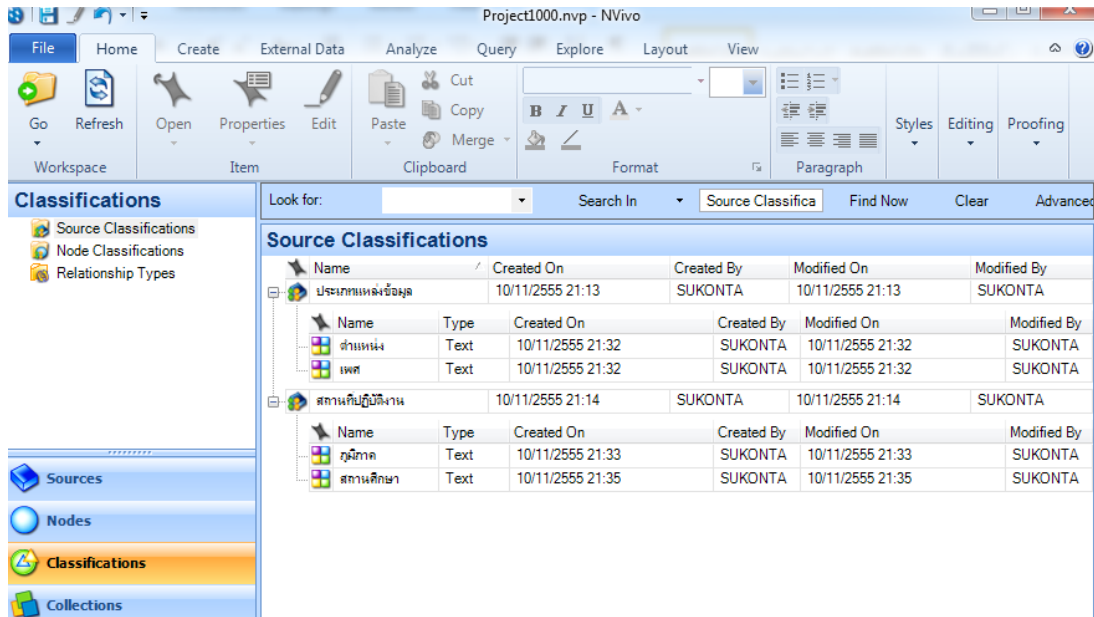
Project1000.nvp - NVivo

File Home Create External Data Analyze Query Explore Layout View

Go Refresh
Workspace

Open Properties Edit
Item

Paste Cut Copy Merge
Clipboard

B I U A
Format

Paragraph

Styles Editing Proofing

Classifications
Source Classifications
Node Classifications
Relationship Types

Look for: Search In Source Classifica Find Now Clear Advanced

Source Classifications

| Name | Created On | Created By | Modified On | Modified By |
|---|---|---|---|---|
| ประเภทแหล่งข้อมูล | 10/11/2555 21:13 | SUKONTA | 10/11/2555 21:13 | SUKONTA |

| Name | Type | Created On | Created By | Modified On | Modified By |
|---|---|---|---|---|---|
| ตำแหน่ง | Text | 10/11/2555 21:32 | SUKONTA | 10/11/2555 21:32 | SUKONTA |
| เพศ | Text | 10/11/2555 21:32 | SUKONTA | 10/11/2555 21:32 | SUKONTA |

| Name | Created On | Created By | Modified On | Modified By |
|---|---|---|---|---|
| สถานที่ปฏิบัติงาน | 10/11/2555 21:14 | SUKONTA | 10/11/2555 21:14 | SUKONTA |

| Name | Type | Created On | Created By | Modified On | Modified By |
|---|---|---|---|---|---|
| ภูมิภาค | Text | 10/11/2555 21:33 | SUKONTA | 10/11/2555 21:33 | SUKONTA |
| สถานศึกษา | Text | 10/11/2555 21:35 | SUKONTA | 10/11/2555 21:35 | SUKONTA |

Sources
Nodes
Classifications
Collections